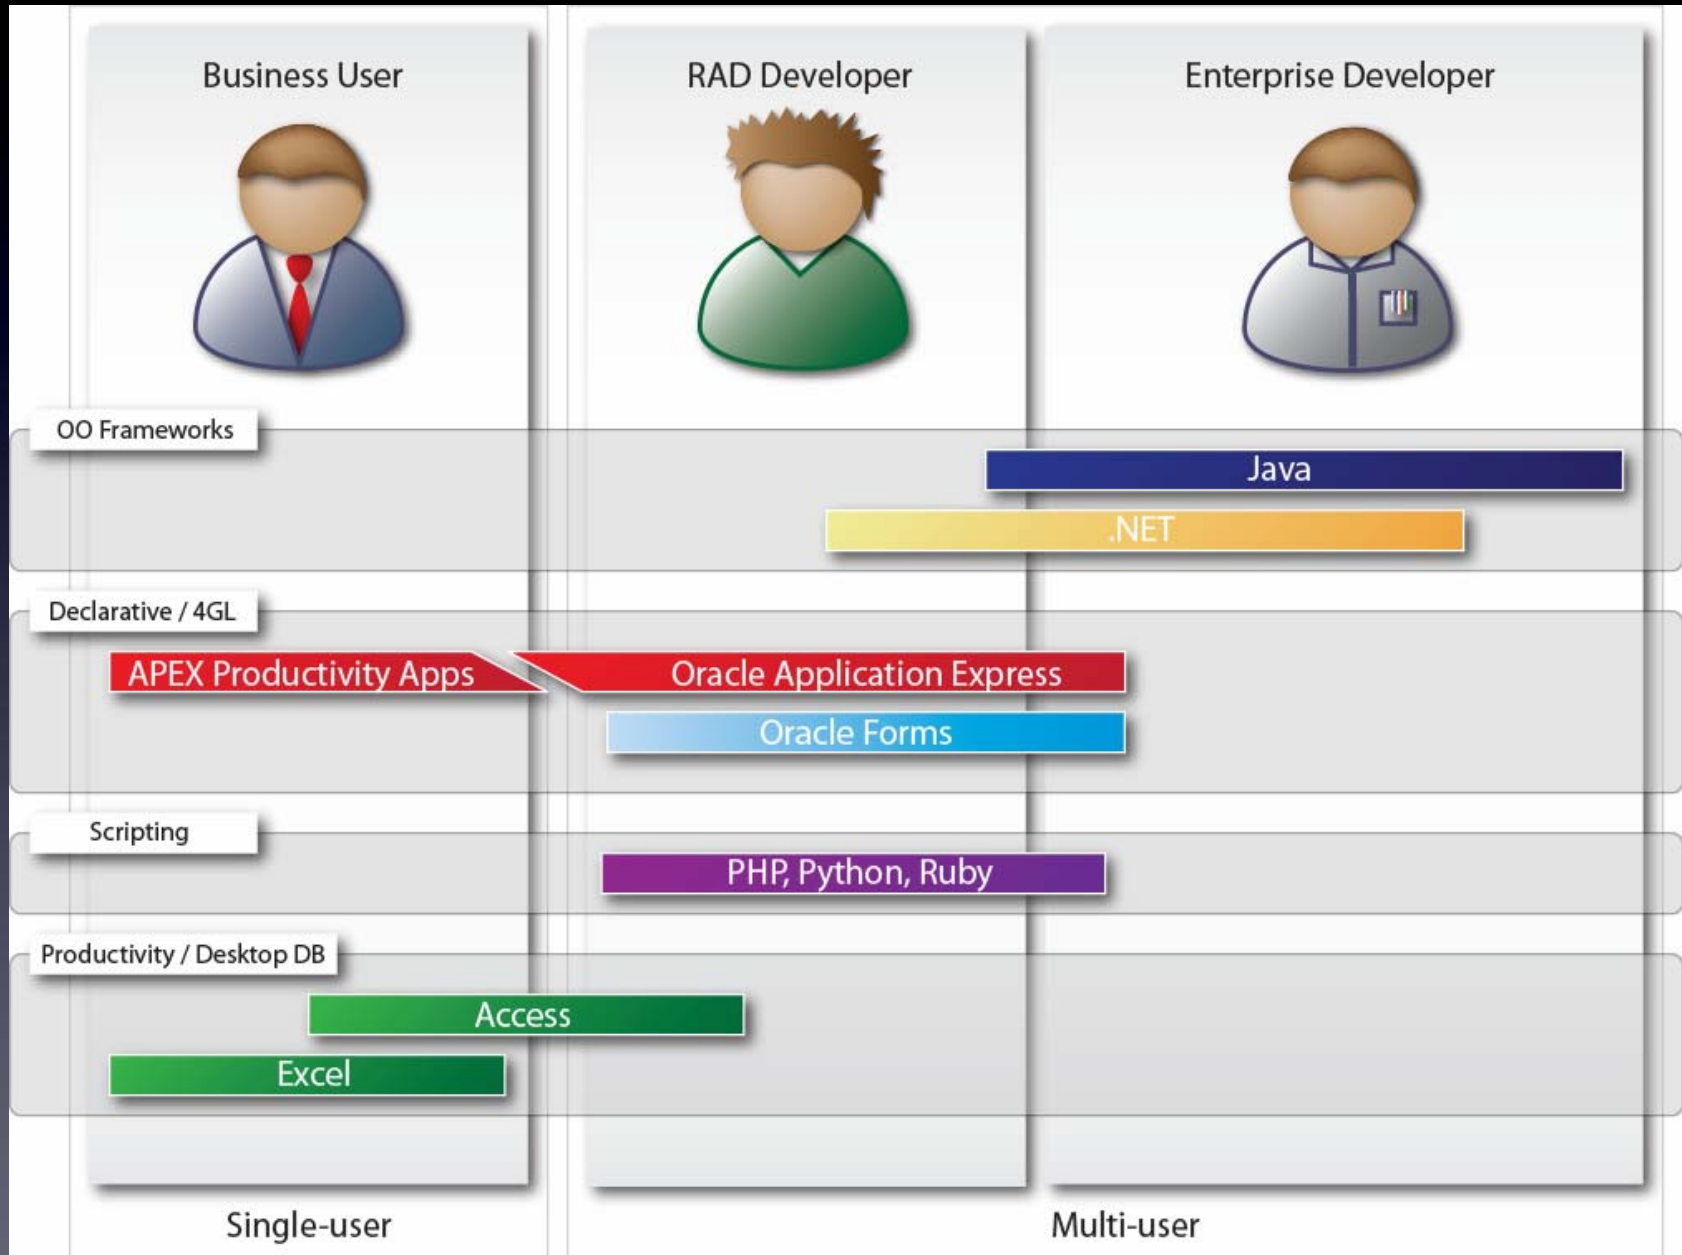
Business User

RAD Developer

Enterprise Developer

OO Frameworks

Java

.NET

Declarative / 4GL

APEX Productivity Apps

Oracle Application Express

Oracle Forms

Scripting

PHP, Python, Ruby

Productivity / Desktop DB

Access

Excel

Single-user

Multi-user